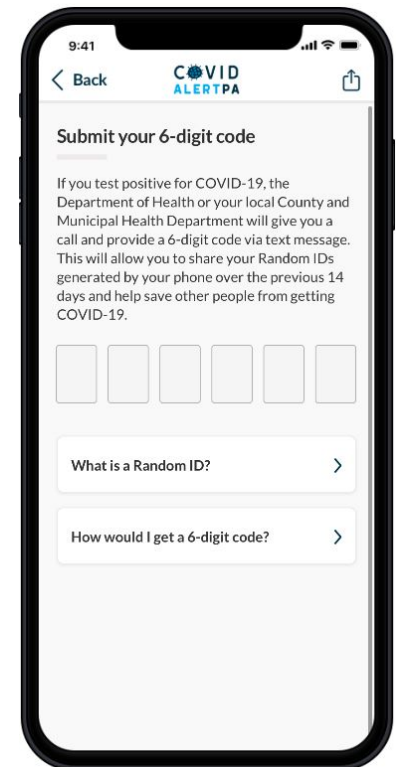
9:41

< Back

COVID
ALERTPA

Submit your 6-digit code

If you test positive for COVID-19, the Department of Health or your local County and Municipal Health Department will give you a call and provide a 6-digit code via text message. This will allow you to share your Random IDs generated by your phone over the previous 14 days and help save other people from getting COVID-19.

What is a Random ID? >

How would I get a 6-digit code? >